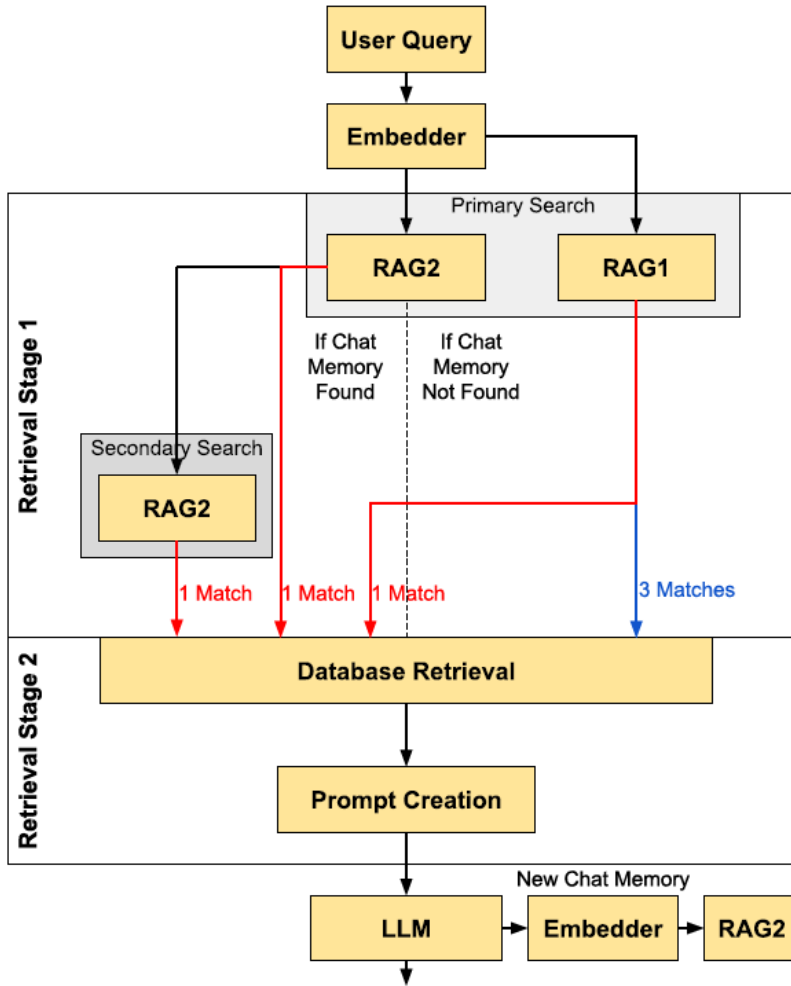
User Query

Embedder

Retrieval Stage 1

Primary Search

RAG2

RAG1

If Chat Memory Found

If Chat Memory Not Found

Secondary Search

RAG2

1 Match

1 Match

1 Match

3 Matches

Retrieval Stage 2

Database Retrieval

Prompt Creation

New Chat Memory

LLM

Embedder

RAG2